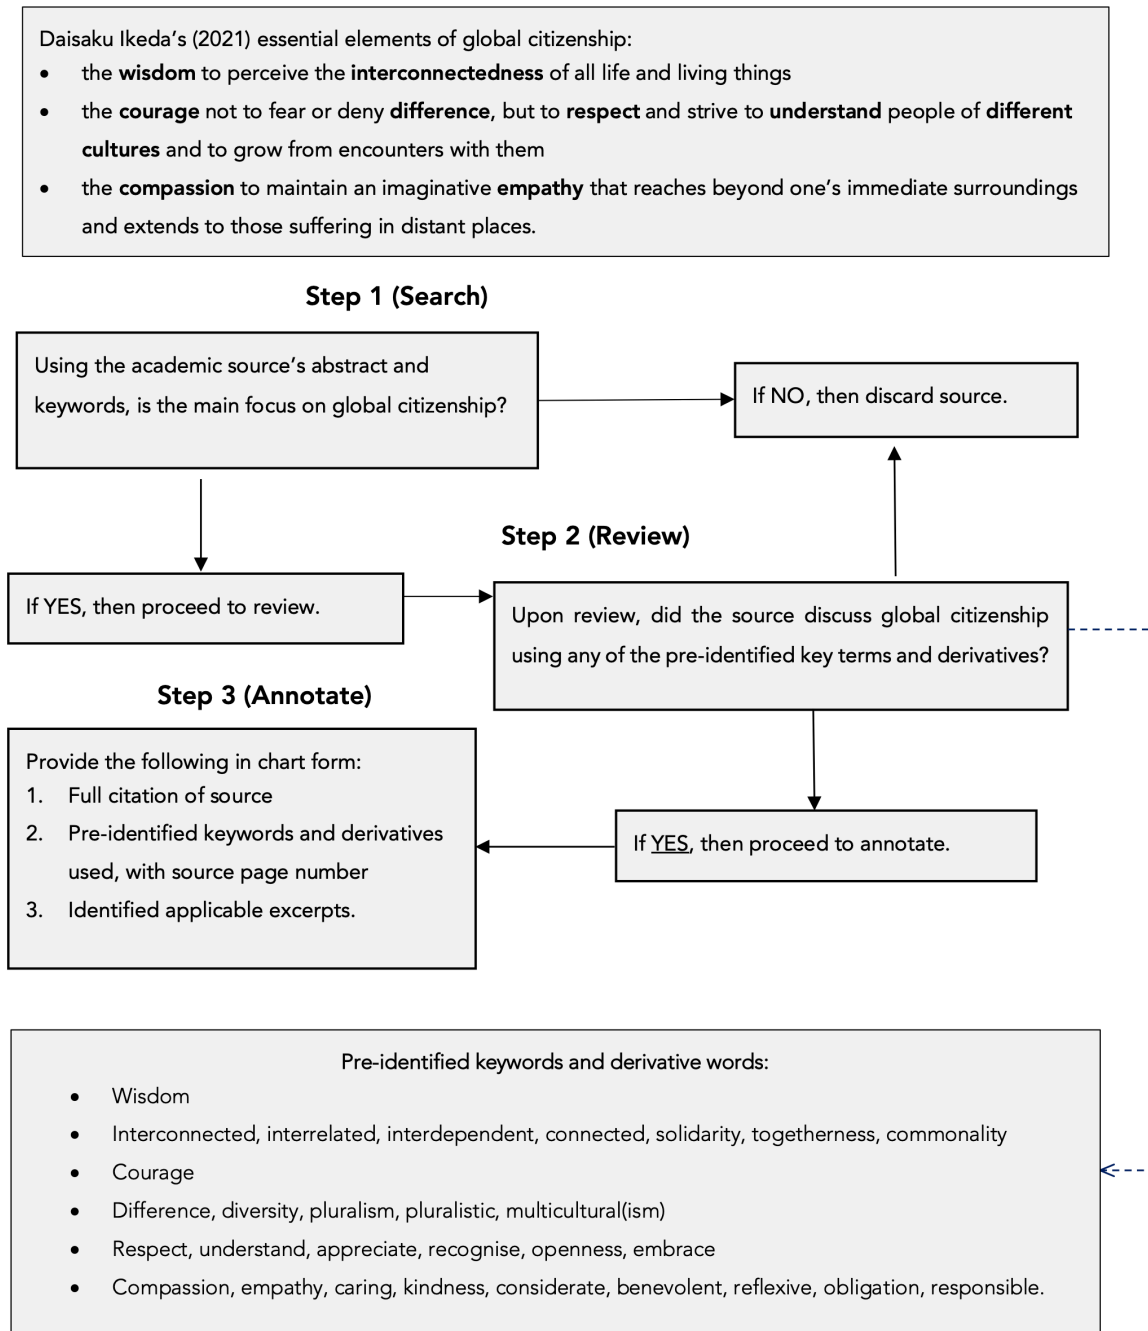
Daisaku Ikeda's (2021) essential elements of global citizenship:

- the **wisdom** to perceive the **interconnectedness** of all life and living things
- the **courage** not to fear or deny **difference**, but to **respect** and strive to **understand** people of **different cultures** and to grow from encounters with them
- the **compassion** to maintain an imaginative **empathy** that reaches beyond one's immediate surroundings and extends to those suffering in distant places.

Step 1 (Search)

Using the academic source's abstract and keywords, is the main focus on global citizenship?

If NO, then discard source.

Step 2 (Review)

If YES, then proceed to review.

Upon review, did the source discuss global citizenship using any of the pre-identified key terms and derivatives?

Step 3 (Annotate)

Provide the following in chart form:
1. Full citation of source
2. Pre-identified keywords and derivatives used, with source page number
3. Identified applicable excerpts.

If YES, then proceed to annotate.

Pre-identified keywords and derivative words:

- Wisdom
- Interconnected, interrelated, interdependent, connected, solidarity, togetherness, commonality
- Courage
- Difference, diversity, pluralism, pluralistic, multicultural(ism)
- Respect, understand, appreciate, recognise, openness, embrace
- Compassion, empathy, caring, kindness, considerate, benevolent, reflexive, obligation, responsible.